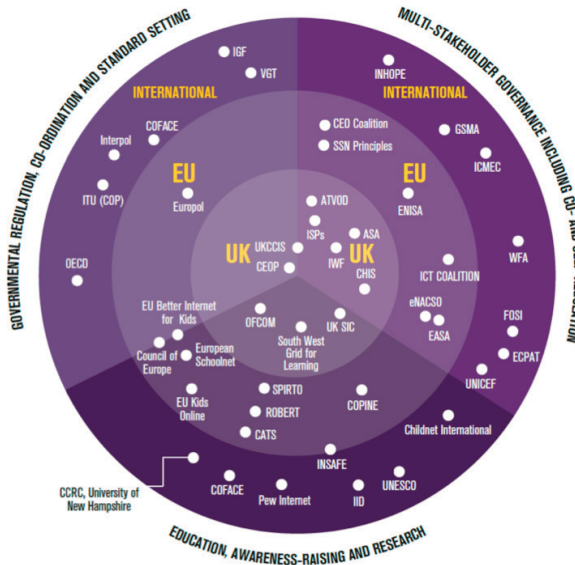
GOVERNMENTAL REGULATION, CO-ORDINATION AND STANDARD SETTING

MULTI-STAKEHOLDER GOVERNANCE INCLUDING CO- AND SELF-REGULATION

INTERNATIONAL

IGF

VGT

COFACE

Interpol

ITU (COP)

OECD

EU

Europol

UK

UKCCIS

CEOP

INTERNATIONAL

INHOPE

CEO Coalition

SSN Principles

GSMA

ICMEC

EU

ENISA

ATVOD

ISPs

ASA

IWF

UK

CHIS

WFA

ICT COALITION

eNACSO

EASA

FOSI

ECPAT

UNICEF

EU Better Internet for Kids

European Schoolnet

Council of Europe

OFCOM

South West Grid for Learning

UK SIC

EU Kids Online

SPIRTO

ROBERT

CATS

COPINE

Childnet International

INSAFE

CCRC, University of New Hampshire

COFACE

Pew Internet

IID

UNESCO

EDUCATION, AWARENESS-RAISING AND RESEARCH